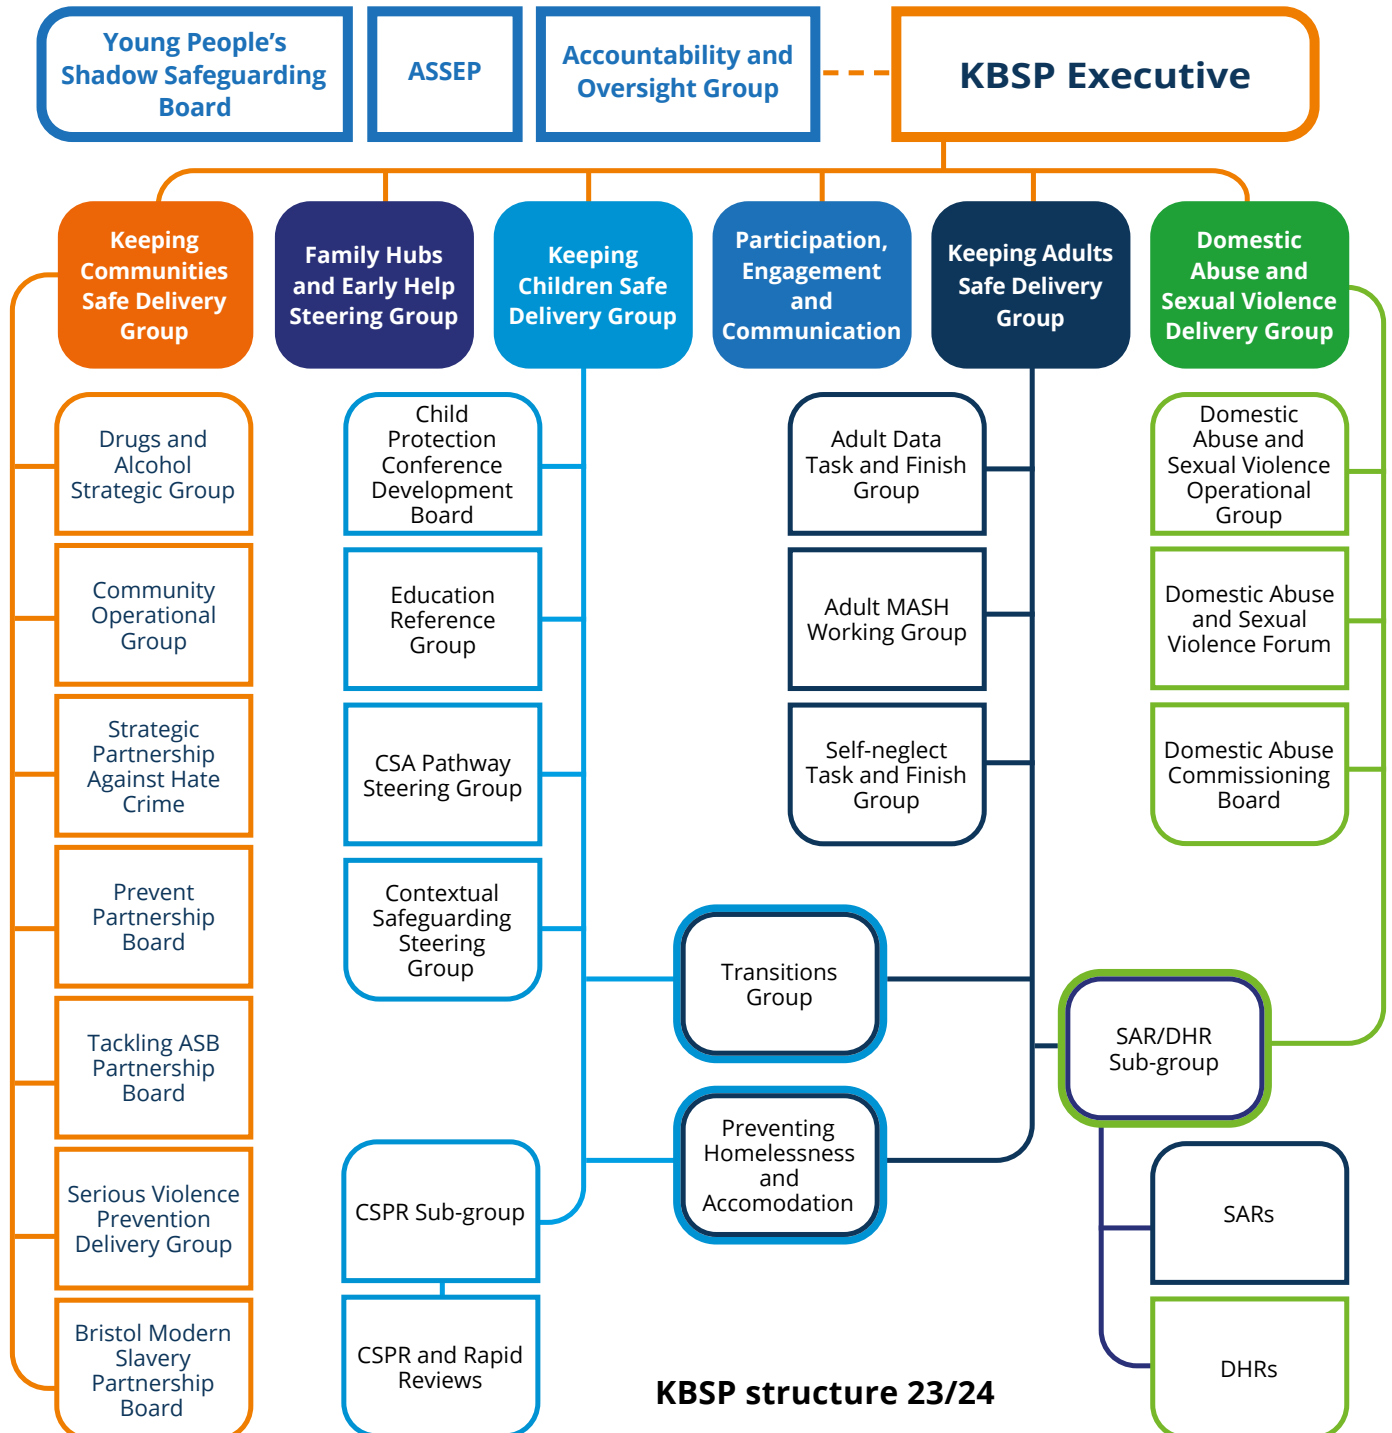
Young People's Shadow Safeguarding Board

ASSEP

Accountability and Oversight Group

KBSP Executive

Keeping Communities Safe Delivery Group

Family Hubs and Early Help Steering Group

Keeping Children Safe Delivery Group

Participation, Engagement and Communication

Keeping Adults Safe Delivery Group

Domestic Abuse and Sexual Violence Delivery Group

Drugs and Alcohol Strategic Group

Community Operational Group

Strategic Partnership Against Hate Crime

Prevent Partnership Board

Tackling ASB Partnership Board

Serious Violence Prevention Delivery Group

Bristol Modern Slavery Partnership Board

Child Protection Conference Development Board

Education Reference Group

CSA Pathway Steering Group

Contextual Safeguarding Steering Group

CSPR Sub-group

CSPR and Rapid Reviews

Adult Data Task and Finish Group

Adult MASH Working Group

Self-neglect Task and Finish Group

Transitions Group

Preventing Homelessness and Accomodation

Domestic Abuse and Sexual Violence Operational Group

Domestic Abuse and Sexual Violence Forum

Domestic Abuse Commissioning Board

SAR/DHR Sub-group

SARs

DHRs

KBSP structure 23/24